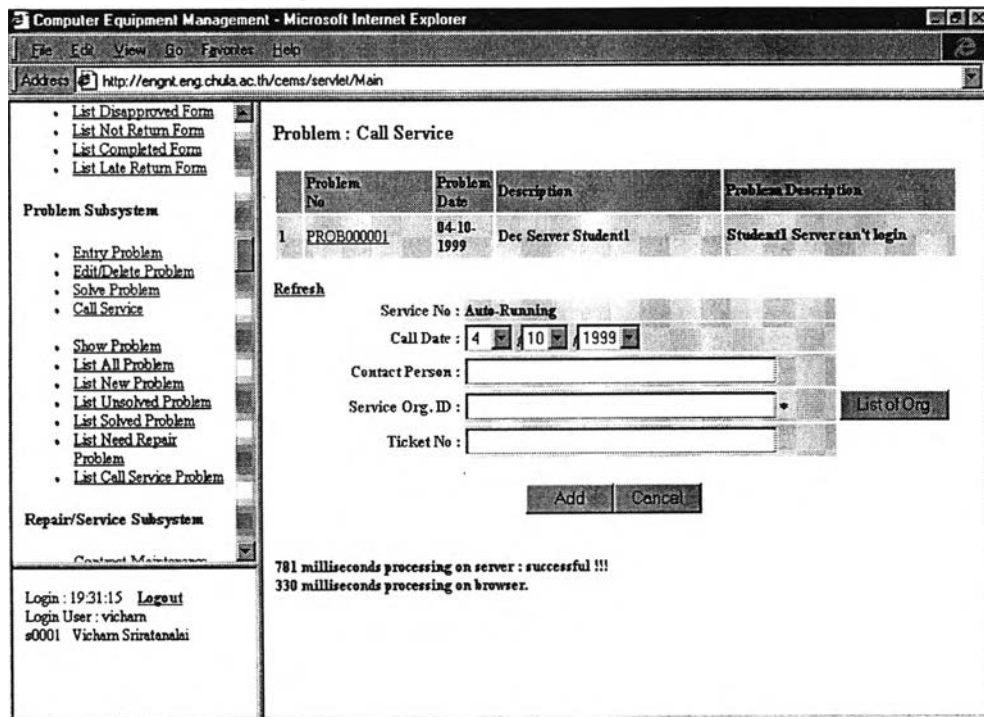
Computer Equipment Management - Microsoft Internet Explorer

File Edit View Go Favorites Help

Address http://engnt.eng.chula.ac.th/cems/servlet/Main

- List Disapproved Form
- List Not Return Form
- List Completed Form
- List Late Return Form

Problem Subsystem

- Entry Problem
- Edit/Delete Problem
- Solve Problem
- Call Service

- Show Problem
- List All Problem
- List New Problem
- List Unsolved Problem
- List Solved Problem
- List Need Repair Problem
- List Call Service Problem

Repair/Service Subsystem

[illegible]

Login : 19:31:15 Logout
Login User : vicharn
s0001 Vicharn Sriratanalai

Problem : Call Service

| | Problem No | Problem Date | Description | Problem Description |
|---|---|---|---|---|
| 1 | PROB000001 | 04-10-1999 | Dec Server Student1 | Student1 Server can't login |

Refresh

Service No : Auto-Running

Call Date : 4 / 10 / 1999

Contact Person :

Service Org. ID : * List of Org.

Ticket No :

Add Cancel

781 milliseconds processing on server : successful !!!
330 milliseconds processing on browser.